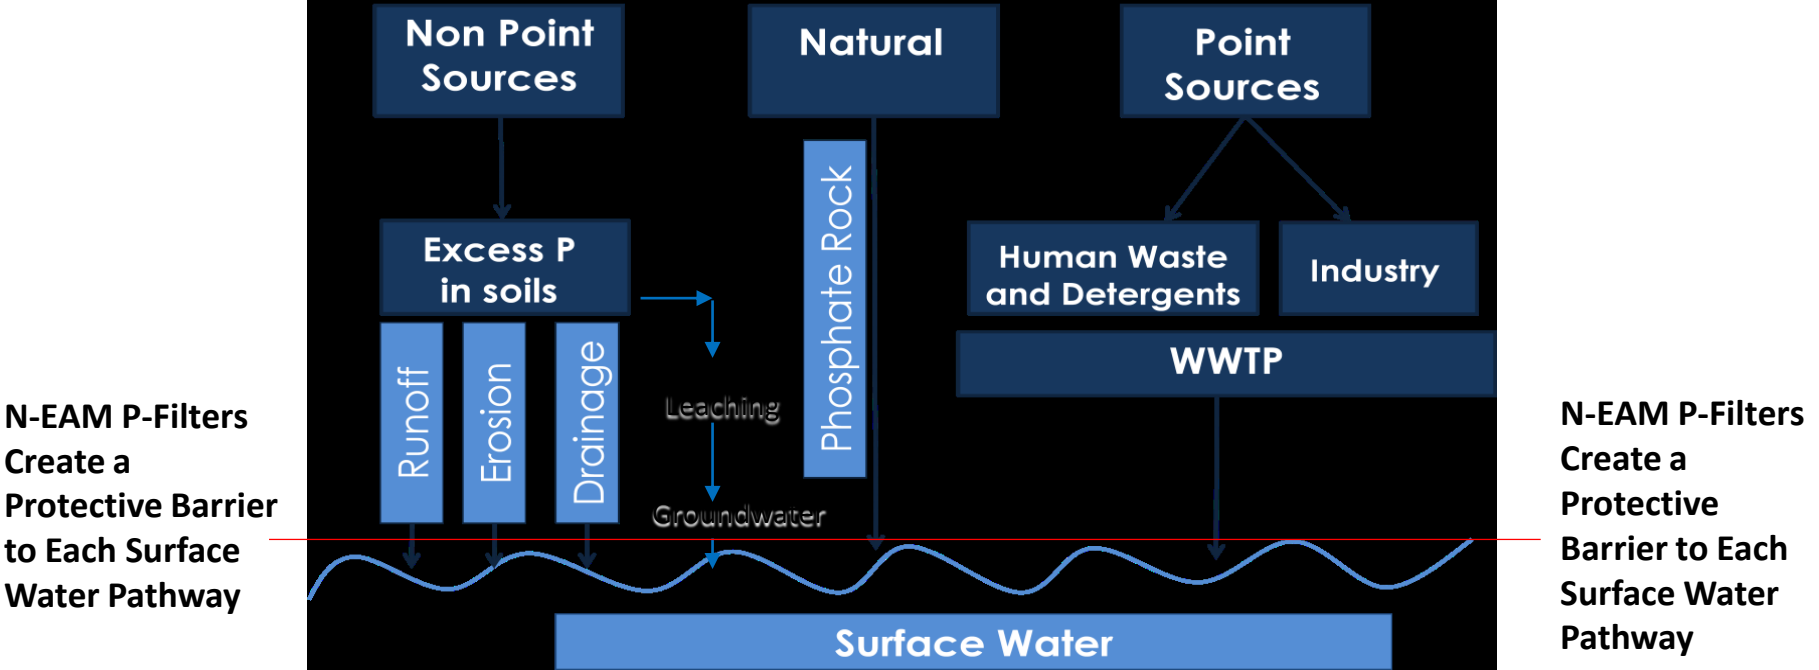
N-EAM P-Filters Create a Protective Barrier to Each Surface Water Pathway

Non Point Sources

Natural

Point Sources

Excess P in soils

Phosphate Rock

Human Waste and Detergents

Industry

WWTP

Runoff

Erosion

Drainage

Leaching

Groundwater

Surface Water

N-EAM P-Filters Create a Protective Barrier to Each Surface Water Pathway